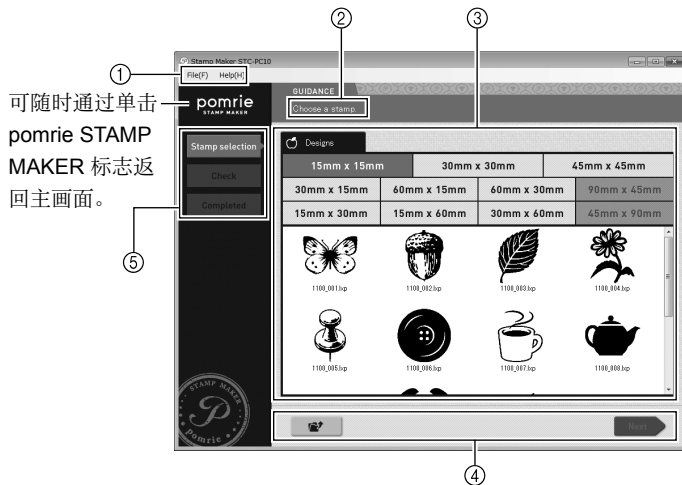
①
②
③
Stamp Maker STC-PC10
File(F) Help(H)
可随时通过单击 pomrie STAMP MAKER 标志返回主画面。
pomrie
STAMP MAKER
GUIDANCE
Choose a stamp.
Stamp selection
Check
Completed
⑤
Designs

| 15mm x 15mm | 30mm x 30mm | 45mm x 45mm | |
|---|---|---|---|
| 30mm x 15mm | 60mm x 15mm | 60mm x 30mm | 90mm x 45mm |
| 15mm x 30mm | 15mm x 60mm | 30mm x 60mm | 45mm x 90mm |

1100_001.lxp
1100_002.lxp
1100_003.lxp
1100_004.lxp
1100_005.lxp
1100_006.lxp
1100_007.lxp
1100_008.lxp
STAMP MAKER
P
Pomrie
Next
④